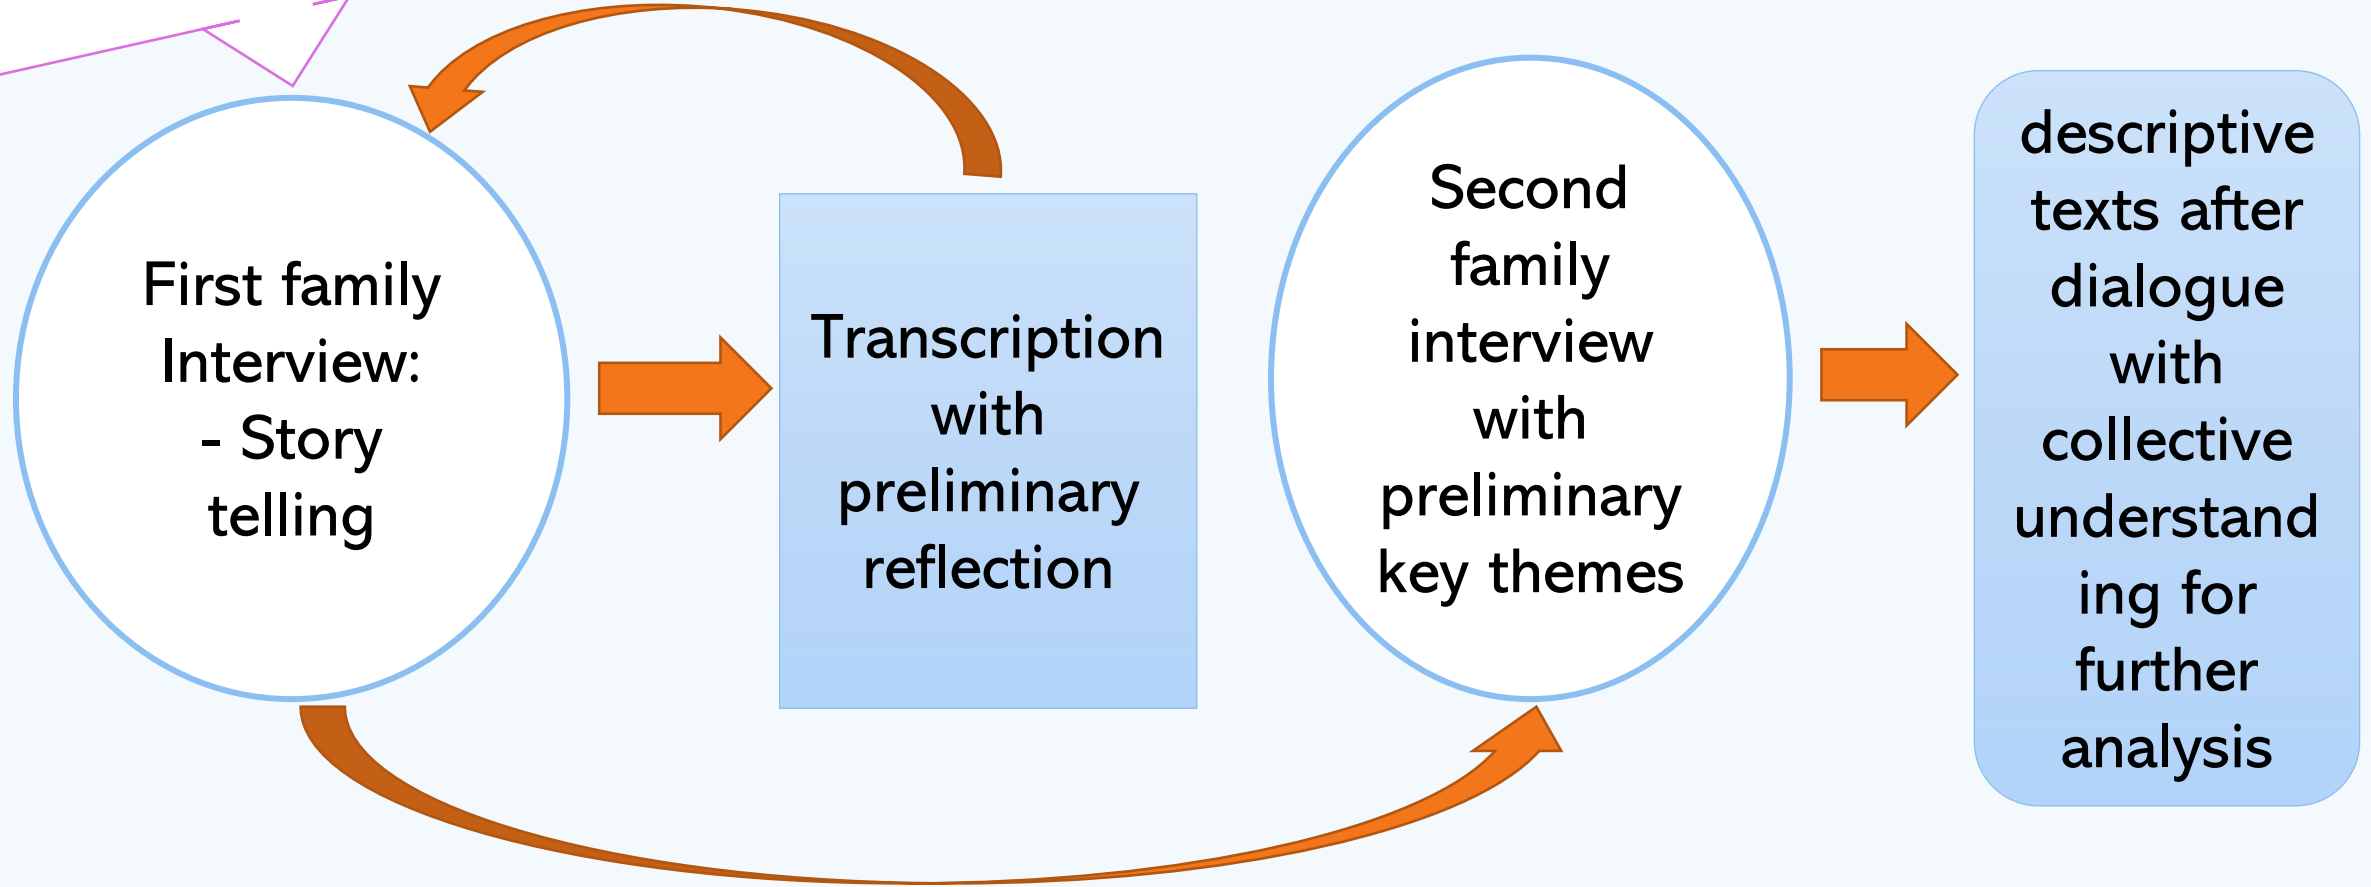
First family Interview:
- Story telling

Transcription with preliminary reflection

Second family interview with preliminary key themes

descriptive texts after dialogue with collective understand ing for further analysis